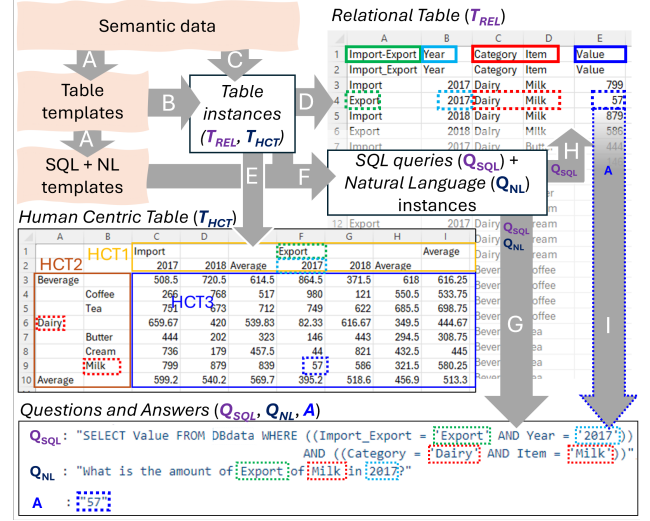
Semantic data

A

Table templates

A

SQL + NL templates

C

B

Table instances ($T_{REL}$, $T_{HCT}$)

D

E

F

SQL queries ($Q_{SQL}$) + Natural Language ($Q_{NL}$) instances

Relational Table ($T_{REL}$)

| | A | B | C | D | E |
|---|---|---|---|---|---|
| 1 | Import-Export | Year | Category | Item | Value |
| 2 | Import_Export | Year | Category | Item | Value |
| 3 | Import | 2017 | Dairy | Milk | 799 |
| 4 | Export | 2017 | Dairy | Milk | 57 |
| 5 | Import | 2018 | Dairy | Milk | 879 |
| 6 | Export | 2018 | Dairy | Milk | 586 |
| 7 | Import | 2017 | Dairy | Butt | 444 |
| 12 | Export | | Dairy | ream | |
| | | | Dairy | ream | |
| | | | Dairy | ream | |
| | | | Bever | offee | |
| | | | Bever | offee | |
| | | | Bever | offee | |
| | | | Bever | ea | |
| | | | Bever | ea | |
| | | | Bever | ea | |

H

$Q_{SQL}$

A

$Q_{SQL}$

$Q_{NL}$

G

I

Human Centric Table ($T_{HCT}$)

HCT1

HCT2

HCT3

| | A | B | C | D | E | F | G | H | I |
|---|---|---|---|---|---|---|---|---|---|
| 1 | | | Import | | | Export | | | Average |
| 2 | | | 2017 | 2018 | Average | 2017 | 2018 | Average | |
| 3 | Beverage | | 508.5 | 720.5 | 614.5 | 864.5 | 371.5 | 618 | 616.25 |
| 4 | | Coffee | 266 | 768 | 517 | 980 | 121 | 550.5 | 533.75 |
| 5 | | Tea | 751 | 673 | 712 | 749 | 622 | 685.5 | 698.75 |
| 6 | Dairy | | 659.67 | 420 | 539.83 | 82.33 | 616.67 | 349.5 | 444.67 |
| 7 | | Butter | 444 | 202 | 323 | 146 | 443 | 294.5 | 308.75 |
| 8 | | Cream | 736 | 179 | 457.5 | 44 | 821 | 432.5 | 445 |
| 9 | | Milk | 799 | 879 | 839 | 57 | 586 | 321.5 | 580.25 |
| 10 | Average | | 599.2 | 540.2 | 569.7 | 395.2 | 518.6 | 456.9 | 513.3 |

Questions and Answers ($Q_{SQL}$, $Q_{NL}$, $A$)

$Q_{SQL}$: "SELECT Value FROM DBdata WHERE ((Import_Export = 'Export' AND Year = '2017') AND ((Category = 'Dairy' AND Item = 'Milk'))"

$Q_{NL}$ : "What is the amount of Export of Milk in 2017?"

A : 57